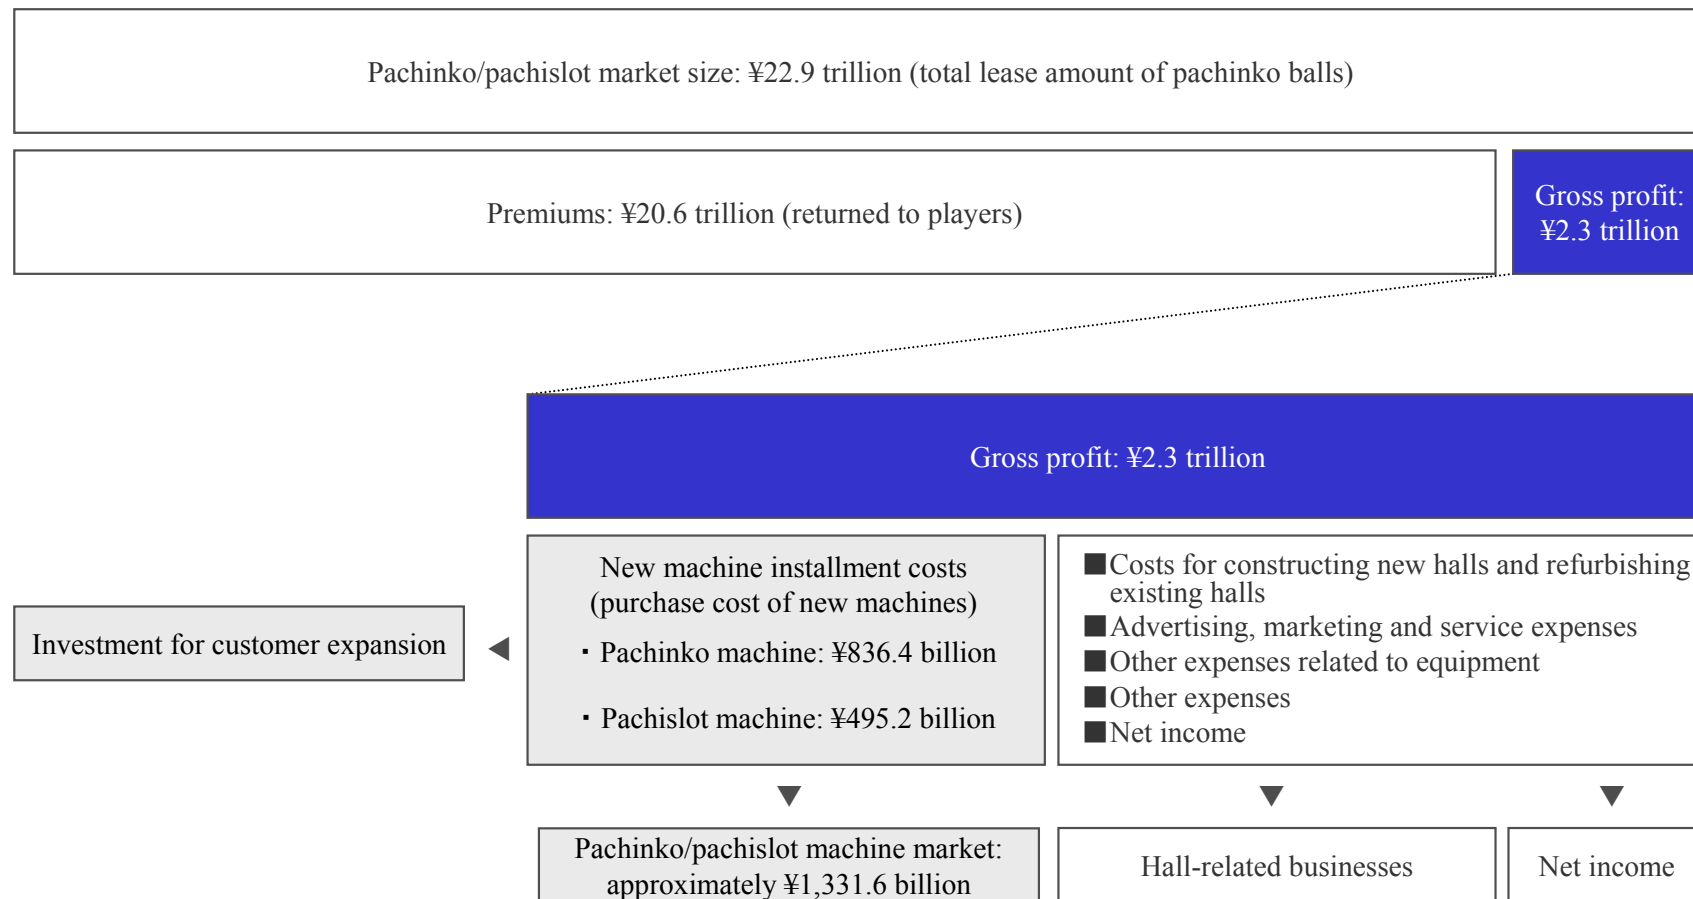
Pachinko/pachislot market size: ¥22.9 trillion (total lease amount of pachinko balls)

Premiums: ¥20.6 trillion (returned to players)

Gross profit: ¥2.3 trillion

Gross profit: ¥2.3 trillion

Investment for customer expansion

New machine installment costs (purchase cost of new machines)

・Pachinko machine: ¥836.4 billion

・Pachislot machine: ¥495.2 billion

■Costs for constructing new halls and refurbishing existing halls
■Advertising, marketing and service expenses
■Other expenses related to equipment
■Other expenses
■Net income

Pachinko/pachislot machine market: approximately ¥1,331.6 billion

Hall-related businesses

Net income